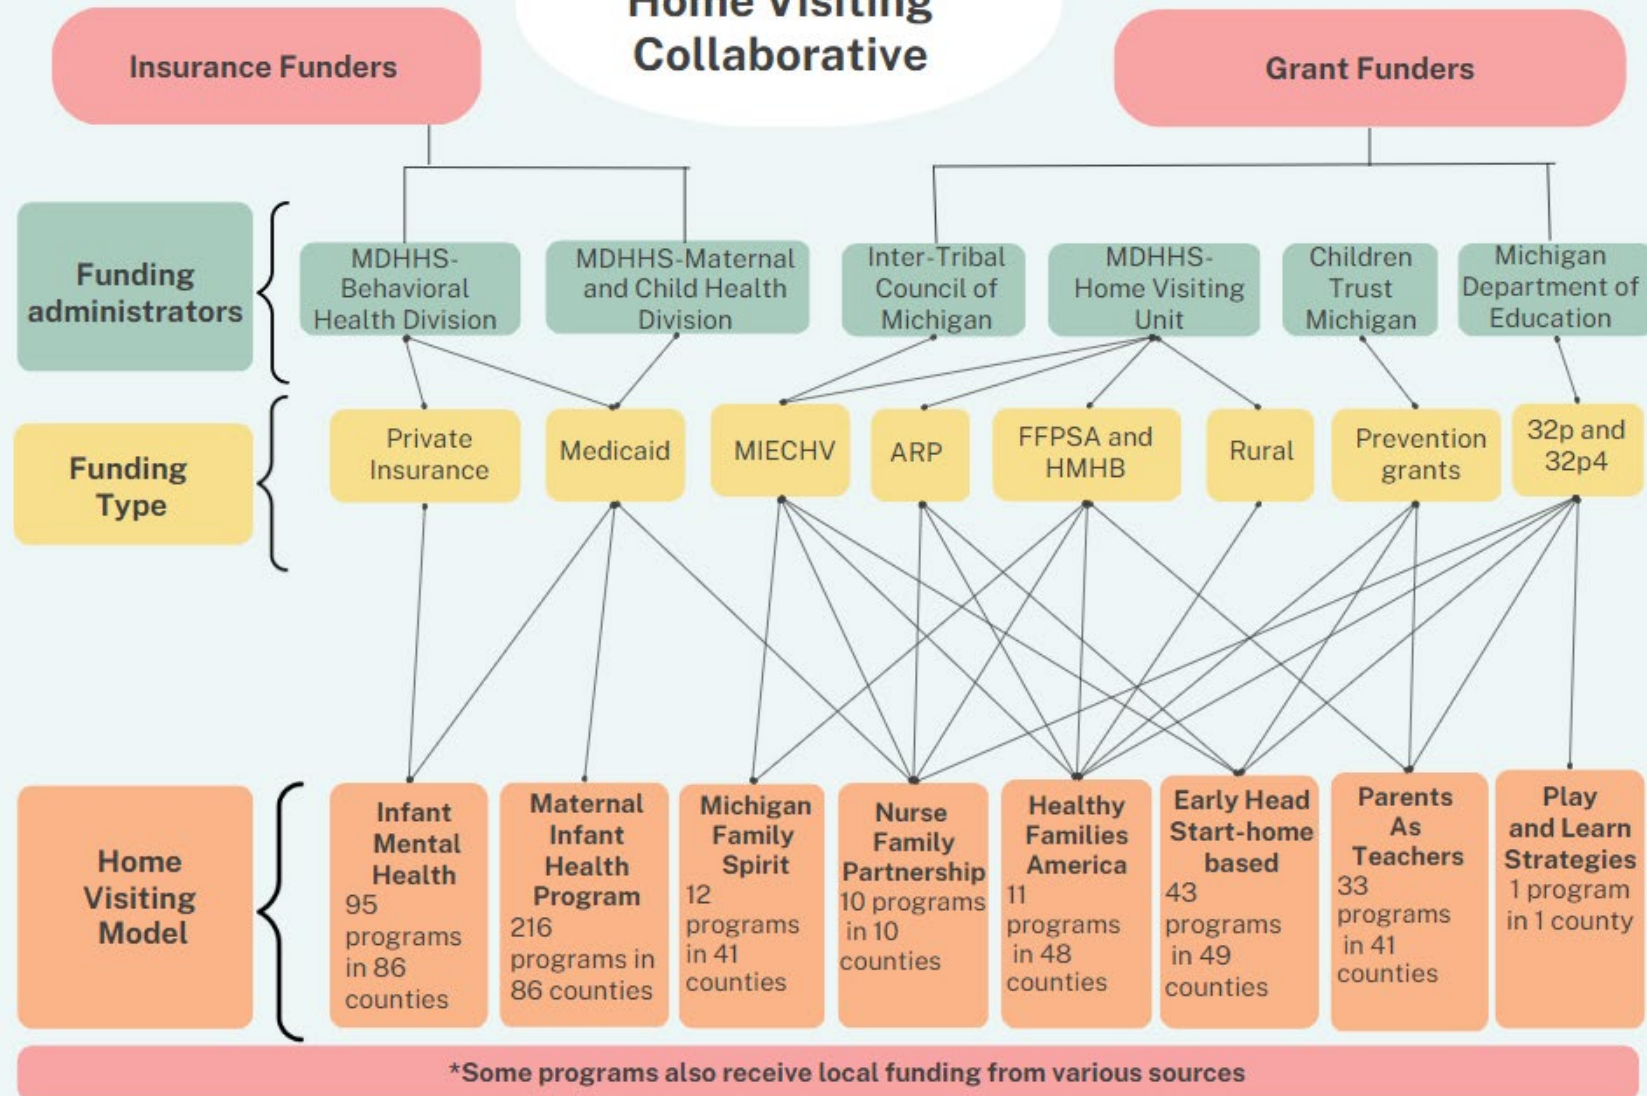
Home Visiting Collaborative

Insurance Funders

Grant Funders

Funding administrators

MDHHS-Behavioral Health Division

MDHHS-Maternal and Child Health Division

Inter-Tribal Council of Michigan

MDHHS-Home Visiting Unit

Children Trust Michigan

Michigan Department of Education

Funding Type

Private Insurance

Medicaid

MIECHV

ARP

FFPSA and HMHB

Rural

Prevention grants

32p and 32p4

Home Visiting Model

Infant Mental Health 95 programs in 86 counties

Maternal Infant Health Program 216 programs in 86 counties

Michigan Family Spirit 12 programs in 41 counties

Nurse Family Partnership 10 programs in 10 counties

Healthy Families America 11 programs in 48 counties

Early Head Start-home based 43 programs in 49 counties

Parents As Teachers 33 programs in 41 counties

Play and Learn Strategies 1 program in 1 county

*Some programs also receive local funding from various sources